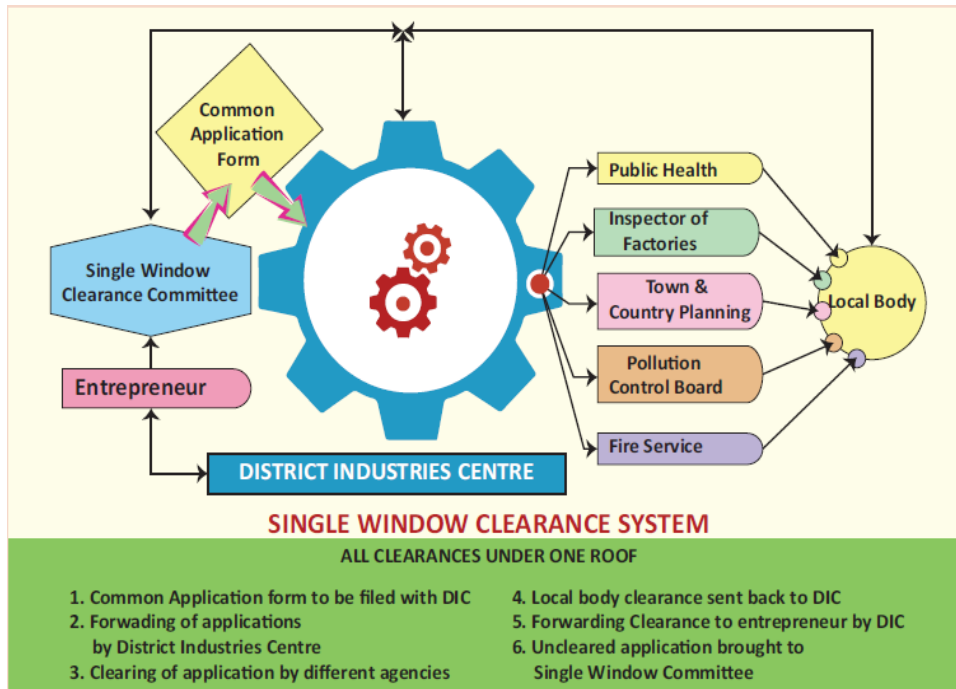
Common Application Form

Single Window Clearance Committee

Entrepreneur

DISTRICT INDUSTRIES CENTRE

Public Health

Inspector of Factories

Town & Country Planning

Pollution Control Board

Fire Service

Local Body

SINGLE WINDOW CLEARANCE SYSTEM

ALL CLEARANCES UNDER ONE ROOF

1. Common Application form to be filed with DIC
2. Forwading of applications by District Industries Centre
3. Clearing of application by different agencies

4. Local body clearance sent back to DIC
5. Forwarding Clearance to entrepreneur by DIC
6. Uncleared application brought to Single Window Committee